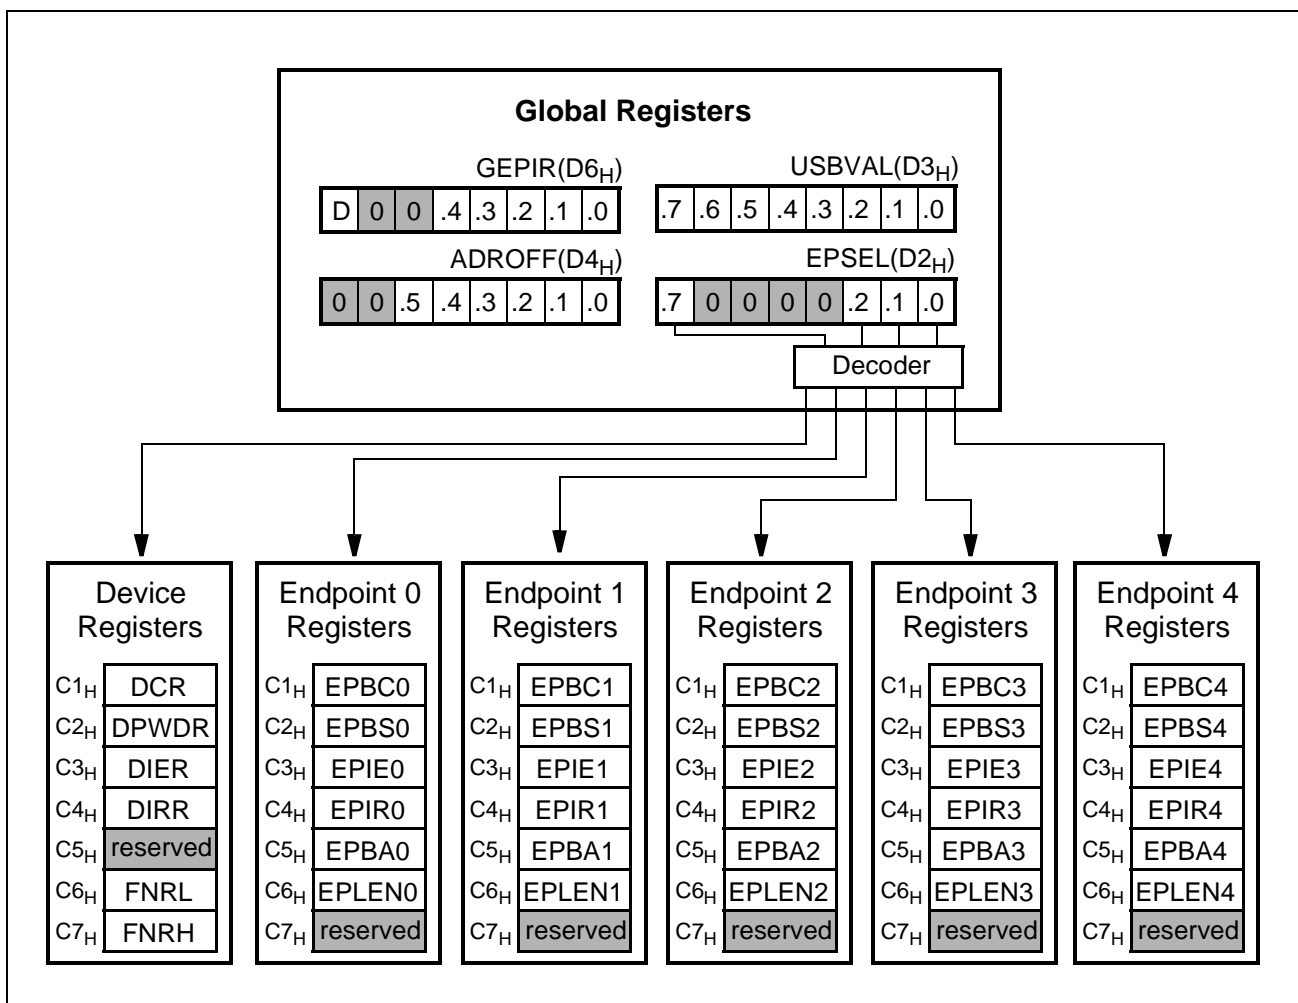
Global Registers

GEPIR($D6_H$)

| D | 0 | 0 | .4 | .3 | .2 | .1 | .0 |
|---|---|---|---|---|---|---|---|

USBVAL($D3_H$)

| .7 | .6 | .5 | .4 | .3 | .2 | .1 | .0 |
|---|---|---|---|---|---|---|---|

ADROFF($D4_H$)

| 0 | 0 | .5 | .4 | .3 | .2 | .1 | .0 |
|---|---|---|---|---|---|---|---|

EPSEL($D2_H$)

| .7 | 0 | 0 | 0 | 0 | .2 | .1 | .0 |
|---|---|---|---|---|---|---|---|

Decoder

Device Registers

| | |
|---|---|
| $C1_H$ | DCR |
| $C2_H$ | DPWDR |
| $C3_H$ | DIER |
| $C4_H$ | DIRR |
| $C5_H$ | reserved |
| $C6_H$ | FNRL |
| $C7_H$ | FNRH |

Endpoint 0 Registers

| | |
|---|---|
| $C1_H$ | EPBC0 |
| $C2_H$ | EPBS0 |
| $C3_H$ | EPIE0 |
| $C4_H$ | EPIR0 |
| $C5_H$ | EPBA0 |
| $C6_H$ | EPLEN0 |
| $C7_H$ | reserved |

Endpoint 1 Registers

| | |
|---|---|
| $C1_H$ | EPBC1 |
| $C2_H$ | EPBS1 |
| $C3_H$ | EPIE1 |
| $C4_H$ | EPIR1 |
| $C5_H$ | EPBA1 |
| $C6_H$ | EPLEN1 |
| $C7_H$ | reserved |

Endpoint 2 Registers

| | |
|---|---|
| $C1_H$ | EPBC2 |
| $C2_H$ | EPBS2 |
| $C3_H$ | EPIE2 |
| $C4_H$ | EPIR2 |
| $C5_H$ | EPBA2 |
| $C6_H$ | EPLEN2 |
| $C7_H$ | reserved |

Endpoint 3 Registers

| | |
|---|---|
| $C1_H$ | EPBC3 |
| $C2_H$ | EPBS3 |
| $C3_H$ | EPIE3 |
| $C4_H$ | EPIR3 |
| $C5_H$ | EPBA3 |
| $C6_H$ | EPLEN3 |
| $C7_H$ | reserved |

Endpoint 4 Registers

| | |
|---|---|
| $C1_H$ | EPBC4 |
| $C2_H$ | EPBS4 |
| $C3_H$ | EPIE4 |
| $C4_H$ | EPIR4 |
| $C5_H$ | EPBA4 |
| $C6_H$ | EPLEN4 |
| $C7_H$ | reserved |